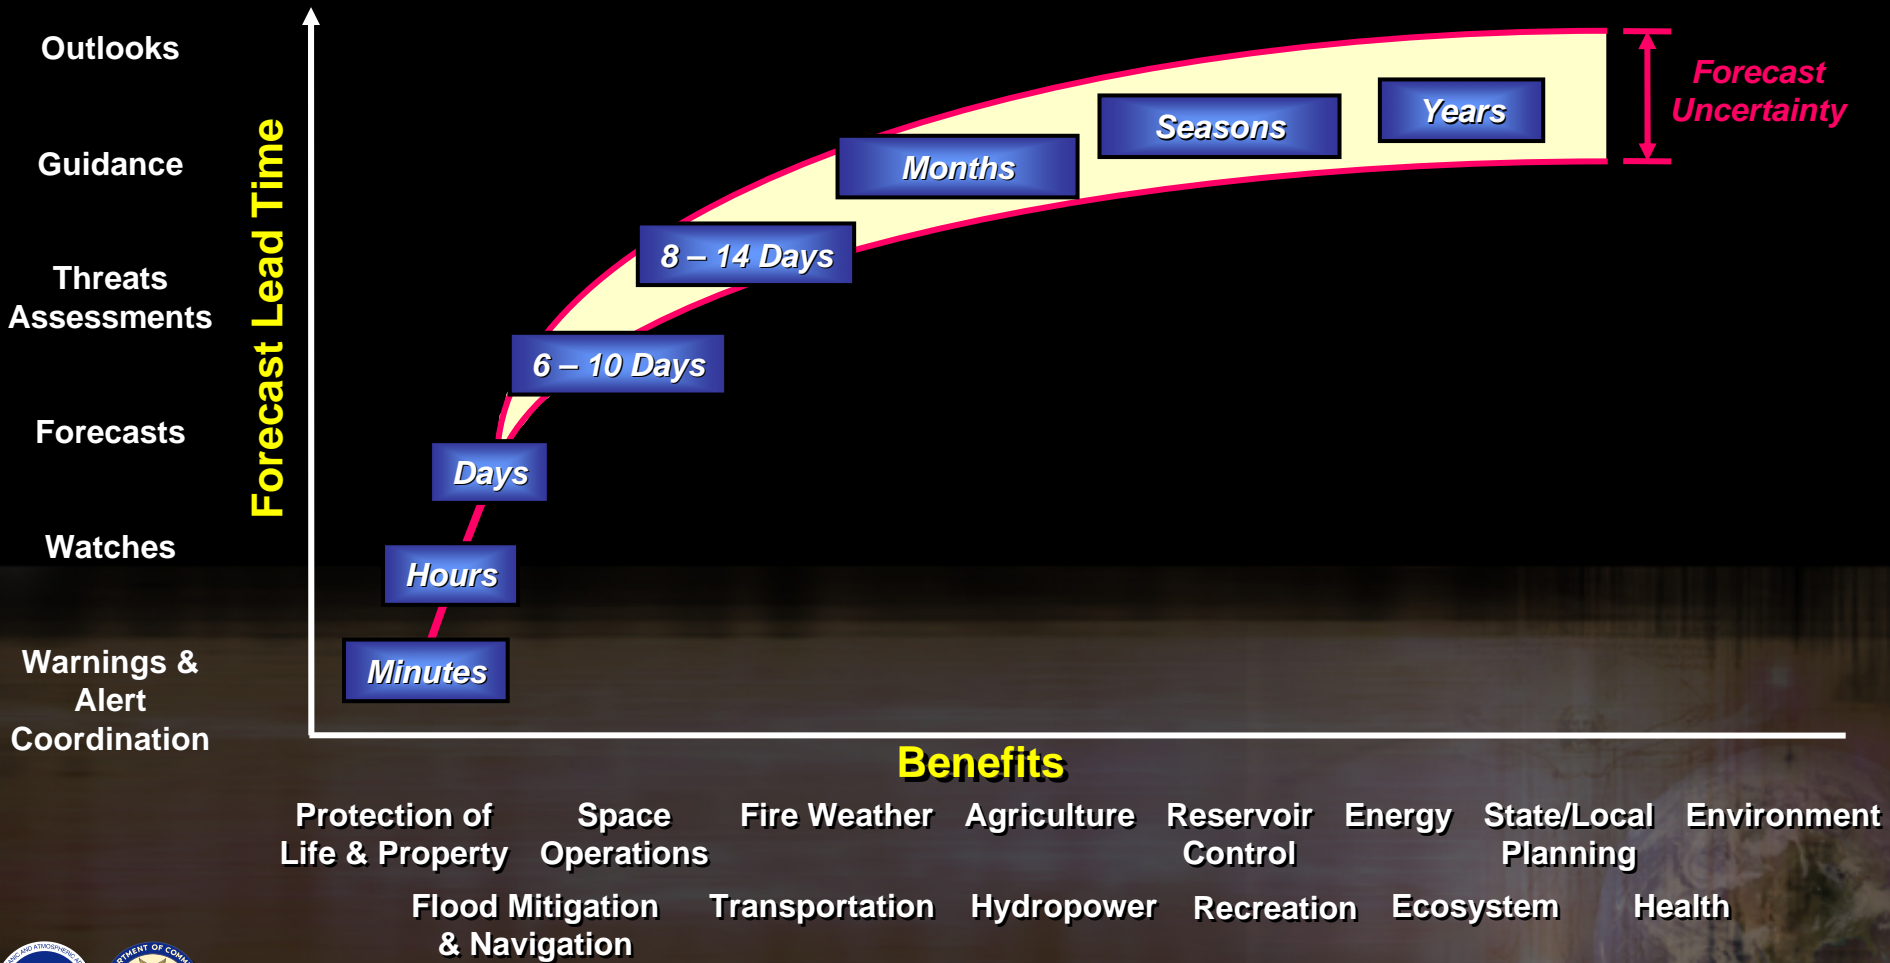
Outlooks

Guidance

Threats Assessments

Forecasts

Watches

Warnings & Alert Coordination

Forecast Lead Time

Forecast Uncertainty

Years

Seasons

Months

8 – 14 Days

6 – 10 Days

Days

Hours

Minutes

Benefits

Protection of Life & Property

Space Operations

Fire Weather

Agriculture

Reservoir Control

Energy

State/Local Planning

Environment

Flood Mitigation & Navigation

Transportation

Hydropower

Recreation

Ecosystem

Health